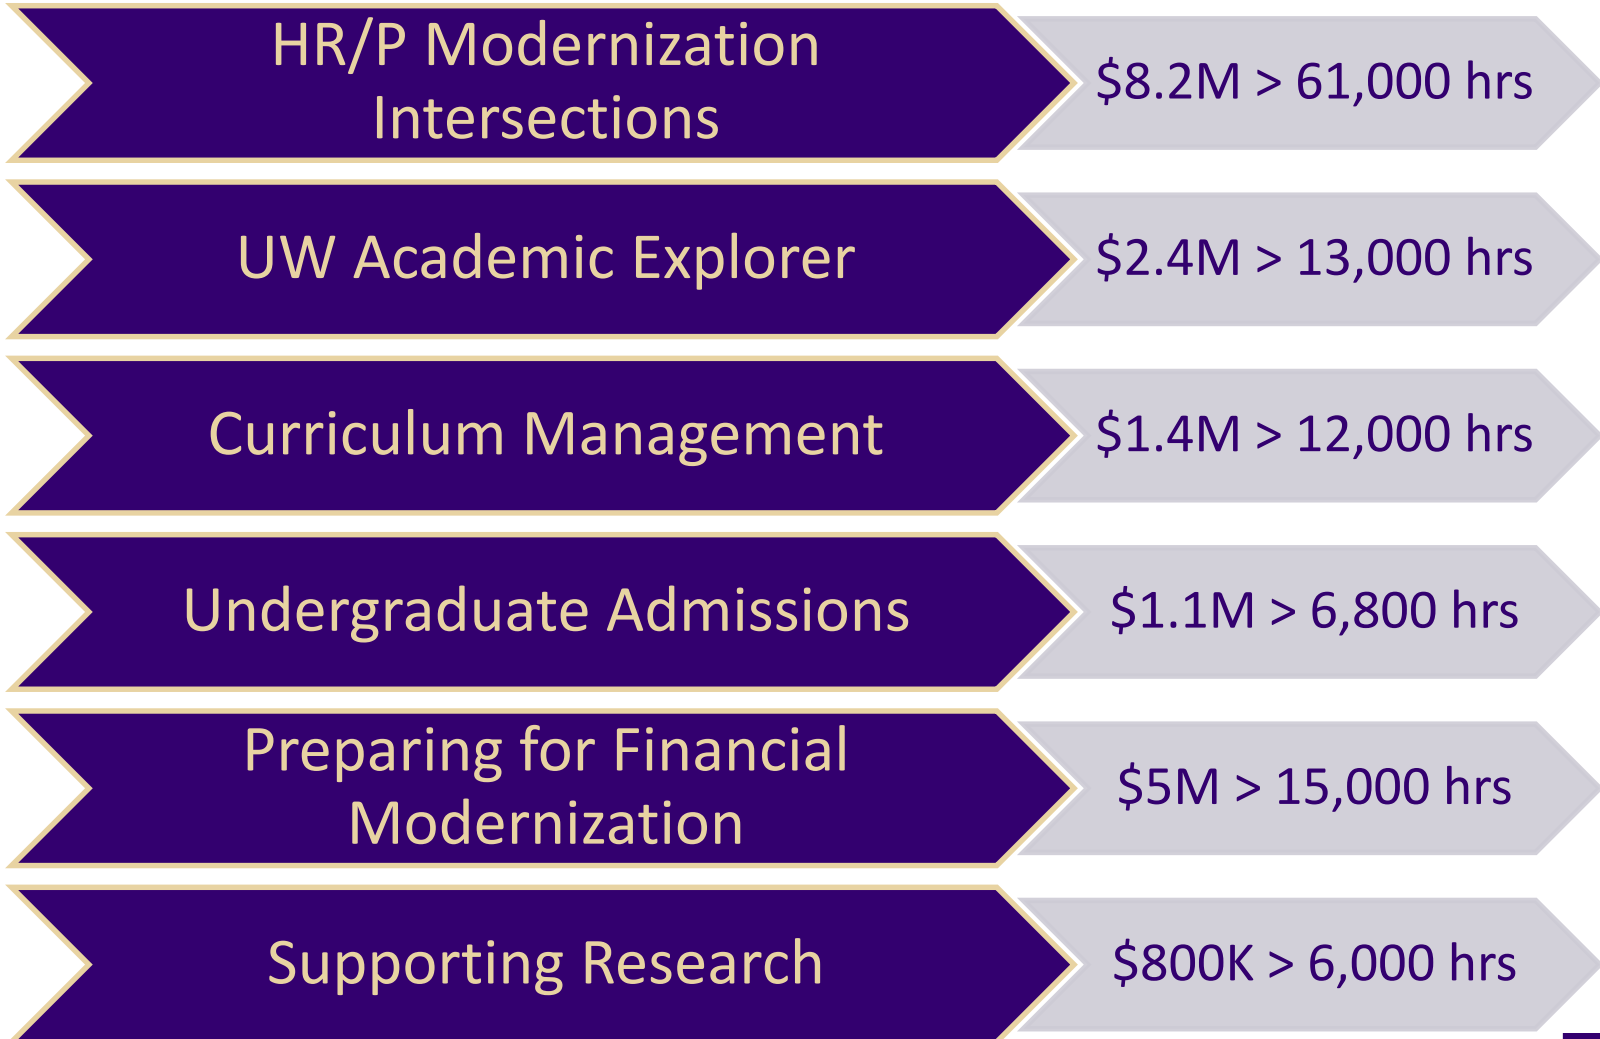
HR/P Modernization Intersections

\$8.2M > 61,000 hrs

UW Academic Explorer

\$2.4M > 13,000 hrs

Curriculum Management

\$1.4M > 12,000 hrs

Undergraduate Admissions

\$1.1M > 6,800 hrs

Preparing for Financial Modernization

\$5M > 15,000 hrs

Supporting Research

\$800K > 6,000 hrs